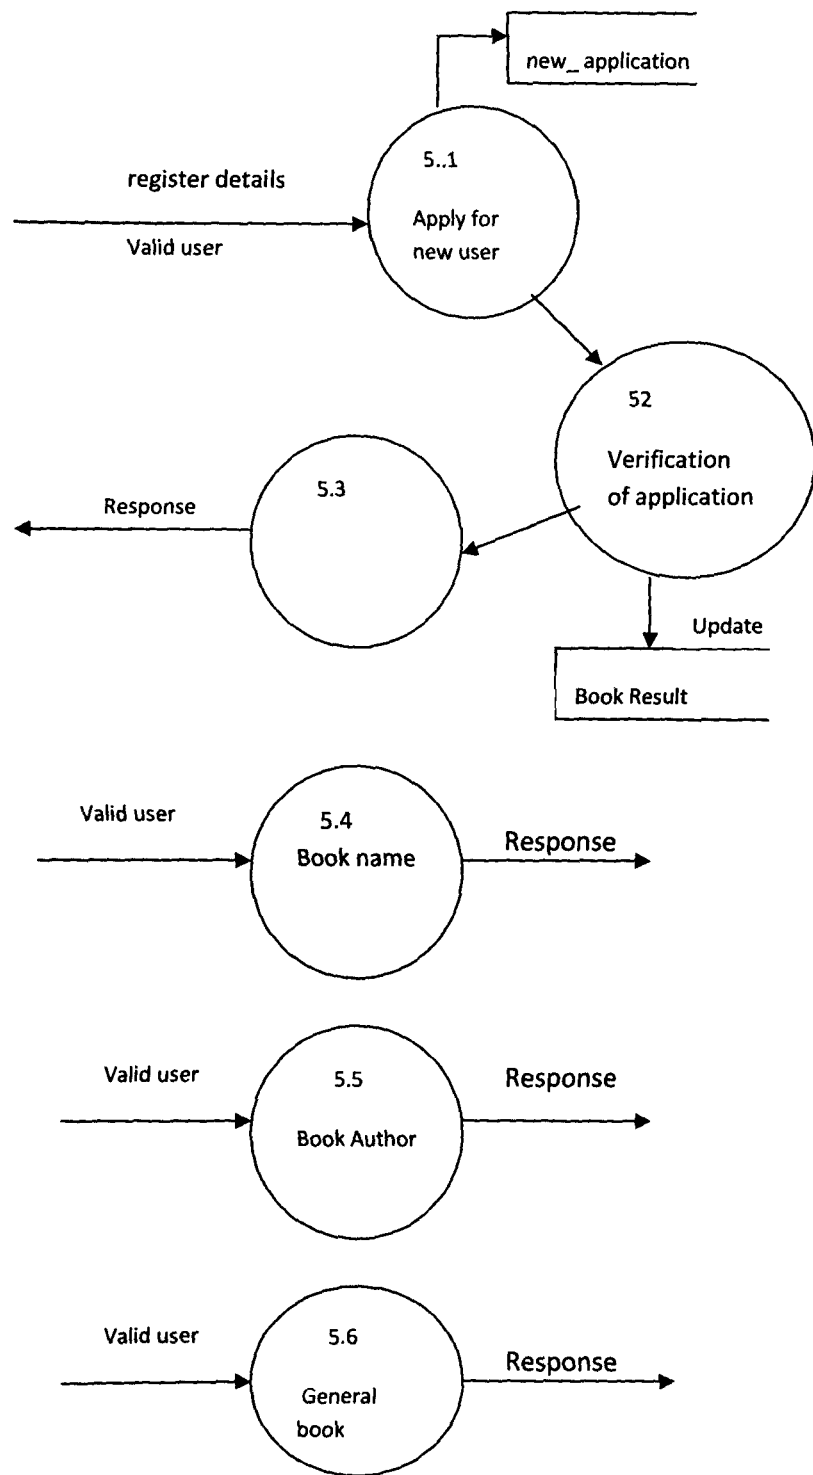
new_ application

register details

5..1

Apply for new user

Valid user

52

Verification of application

Response

5.3

Update

Book Result

Valid user

5.4
Book name

Response

Valid user

5.5

Book Author

Response

Valid user

5.6

General book

Response